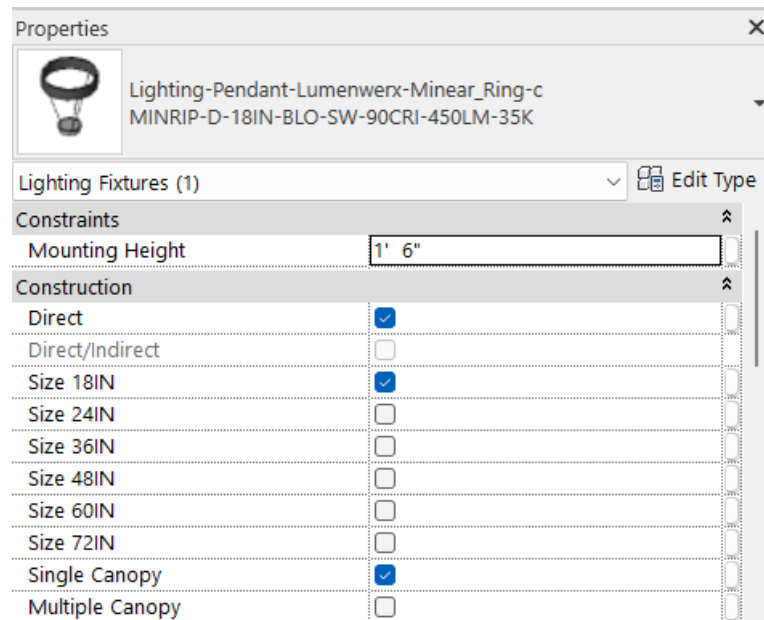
Properties ×

Lighting-Pendant-Lumenwerx-Minear_Ring-c
MINRIP-D-18IN-BLO-SW-90CRI-450LM-35K

Lighting Fixtures (1) Edit Type

| Constraints | |
|---|---|
| Mounting Height | 1' 6" |
| **Construction** | |
| Direct | ☑ |
| Direct/Indirect | ☐ |
| Size 18IN | ☑ |
| Size 24IN | ☐ |
| Size 36IN | ☐ |
| Size 48IN | ☐ |
| Size 60IN | ☐ |
| Size 72IN | ☐ |
| Single Canopy | ☑ |
| Multiple Canopy | ☐ |